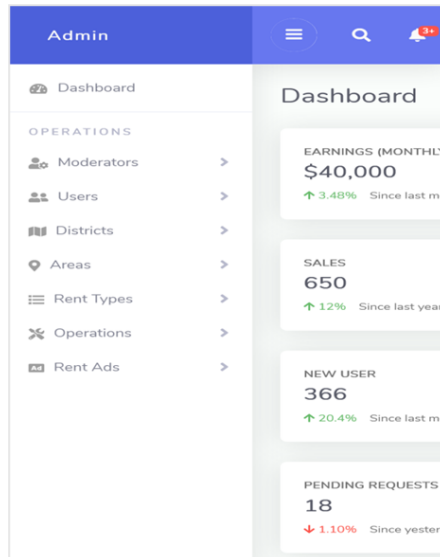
Admin

3+

Dashboard

OPERATIONS

Moderators >

Users >

Districts >

Areas >

Rent Types >

Operations >

Rent Ads >

Dashboard

EARNINGS (MONTHLY

$40,000

↑ 3.48% Since last m

SALES

650

↑ 12% Since last year

NEW USER

366

↑ 20.4% Since last m

PENDING REQUESTS

18

↓ 1.10% Since yester